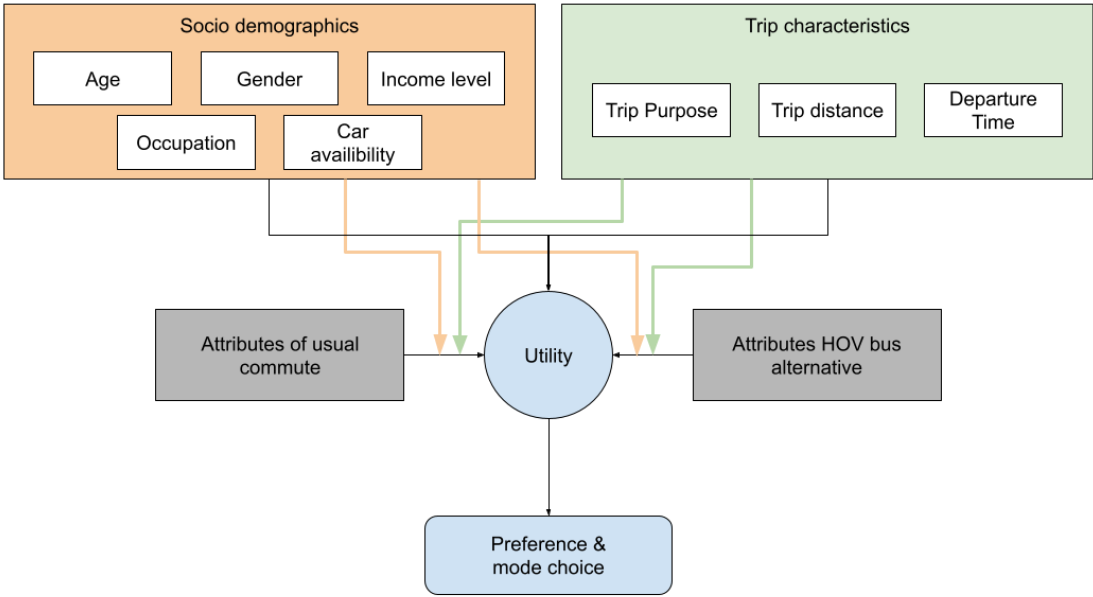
Socio demographics

Age

Gender

Income level

Occupation

Car availibility

Trip characteristics

Trip Purpose

Trip distance

Departure Time

Attributes of usual commute

Utility

Attributes HOV bus alternative

Preference & mode choice